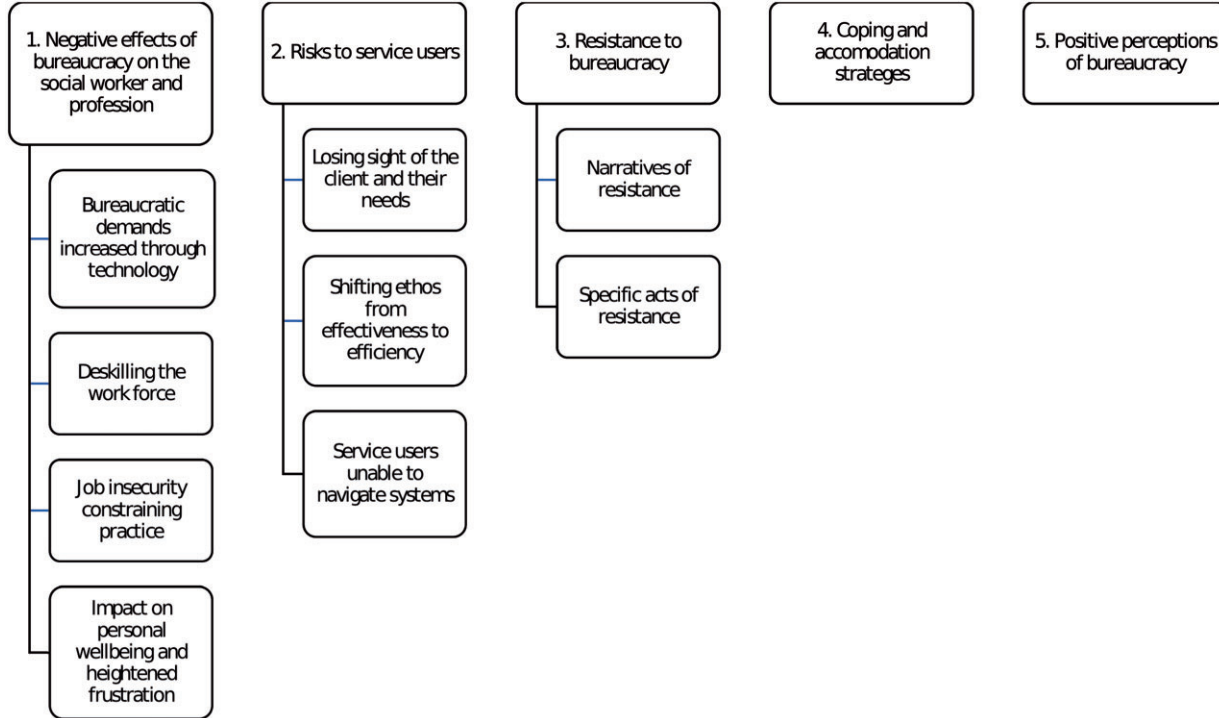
1. Negative effects of bureaucracy on the social worker and profession

Bureaucratic demands increased through technology

Deskilling the work force

Job insecurity constraining practice

Impact on personal wellbeing and heightened frustration

2. Risks to service users

Losing sight of the client and their needs

Shifting ethos from effectiveness to efficiency

Service users unable to navigate systems

3. Resistance to bureaucracy

Narratives of resistance

Specific acts of resistance

4. Coping and accomodation strateges

5. Positive perceptions of bureaucracy